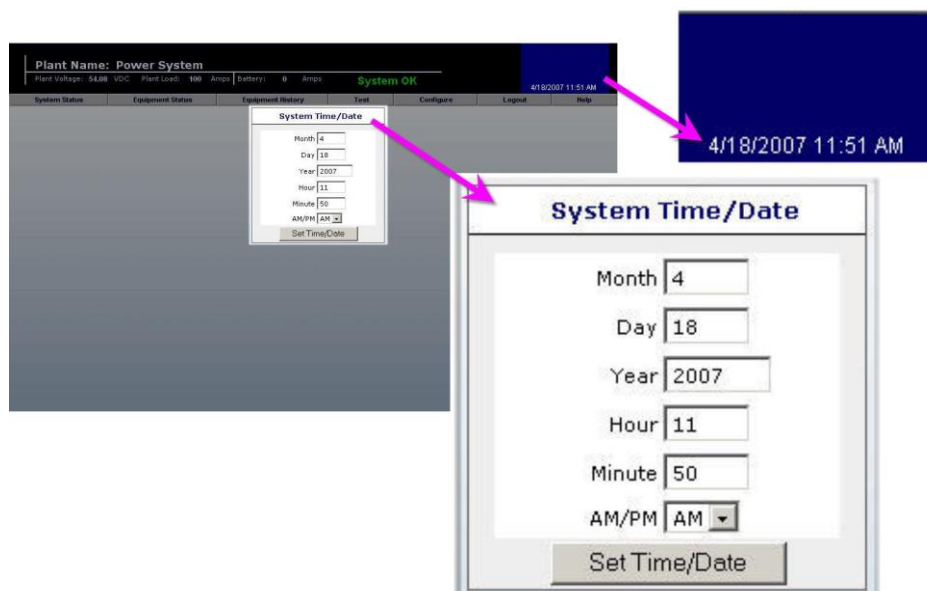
Plant Name: Power System
Plant Voltage: 54.00 VDC Plant Load: 100 Amps Battery: 0 Amps System OK
4/18/2007 11:51 AM

System Status | Equipment Status | Equipment History | Test | Configure | Logout | Help

System Time/Date
Month 4
Day 18
Year 2007
Hour 11
Minute 50
AM/PM AM
Set Time/Date

4/18/2007 11:51 AM

System Time/Date
Month 4
Day 18
Year 2007
Hour 11
Minute 50
AM/PM AM
Set Time/Date